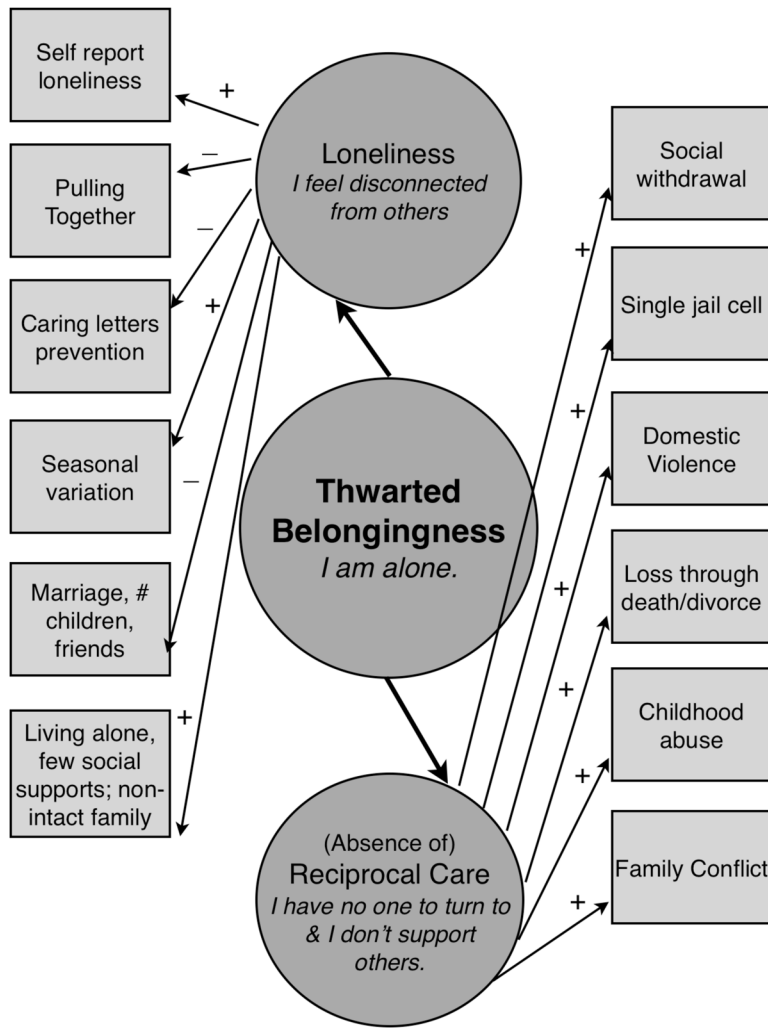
Self report loneliness

+

Pulling Together

–

–

Caring letters prevention

+

Seasonal variation

–

Marriage, # children, friends

Living alone, few social supports; non-intact family

+

Loneliness
I feel disconnected from others

Thwarted Belongingness
I am alone.

(Absence of)
Reciprocal Care
I have no one to turn to & I don't support others.

Social withdrawal

+

Single jail cell

+

Domestic Violence

+

Loss through death/divorce

+

Childhood abuse

+

Family Conflict

+